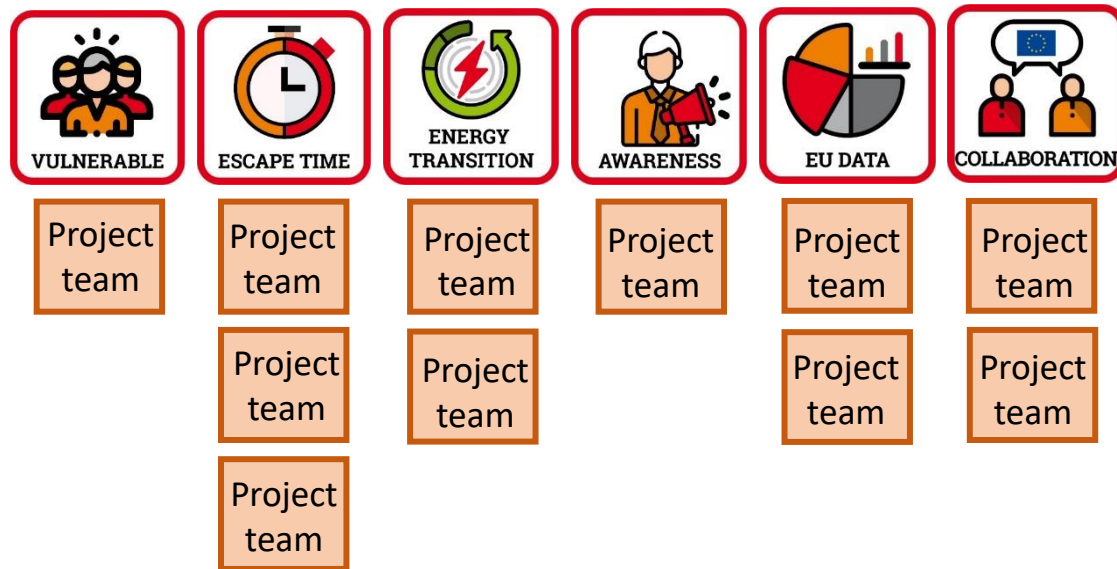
VULNERABLE

Project team

ESCAPE TIME

Project team

Project team

Project team

ENERGY TRANSITION

Project team

Project team

AWARENESS

Project team

EU DATA

Project team

Project team

COLLABORATION

Project team

Project team